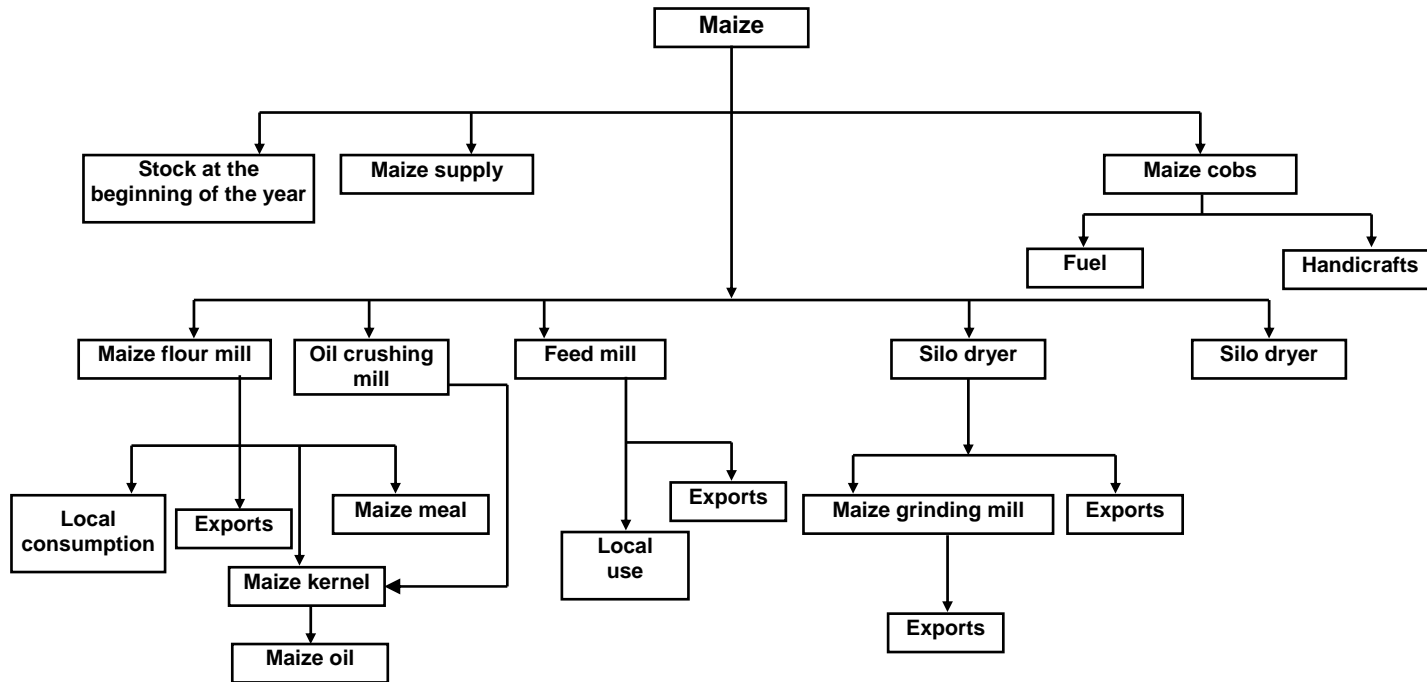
Maize

Stock at the beginning of the year

Maize supply

Maize cobs

Fuel

Handicrafts

Maize flour mill

Oil crushing mill

Feed mill

Silo dryer

Silo dryer

Local consumption

Exports

Maize meal

Maize kernel

Maize oil

Exports

Local use

Maize grinding mill

Exports

Exports